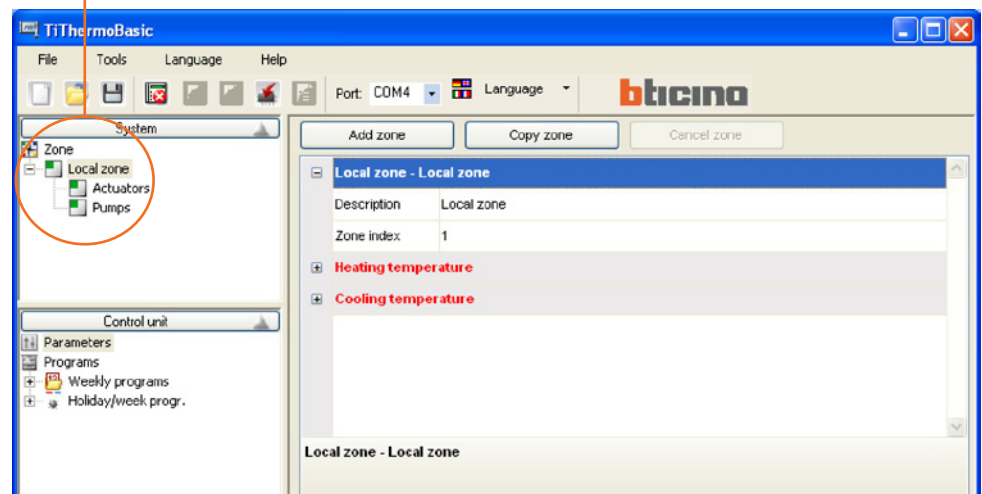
TiThermoBasic

File Tools Language Help

Port: COM4 Language

bticino

System

Zone
Local zone
Actuators
Pumps

Control unit

Parameters
Programs
Weekly programs
Holiday/week progr.

Add zone Copy zone Cancel zone

Local zone - Local zone

| Description | Local zone |
|---|---|
| Zone index | 1 |

Heating temperature

Cooling temperature

Local zone - Local zone